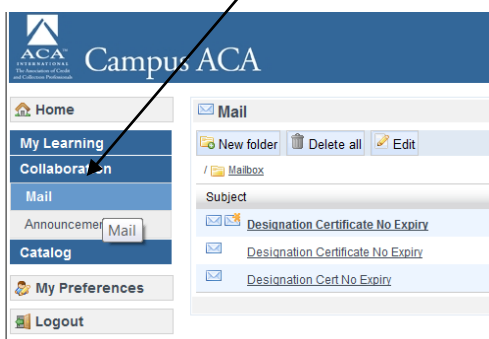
ACA INTERNATIONAL The Association of Credit and Collection Professionals

Campus ACA

Home

My Learning

Collaboration

Mail

Announcemen

Mail

Catalog

My Preferences

Logout

Mail

New folder

Delete all

Edit

/ Mailbox

Subject

Designation Certificate No Expiry

Designation Certificate No Expiry

Designation Cert No Expiry